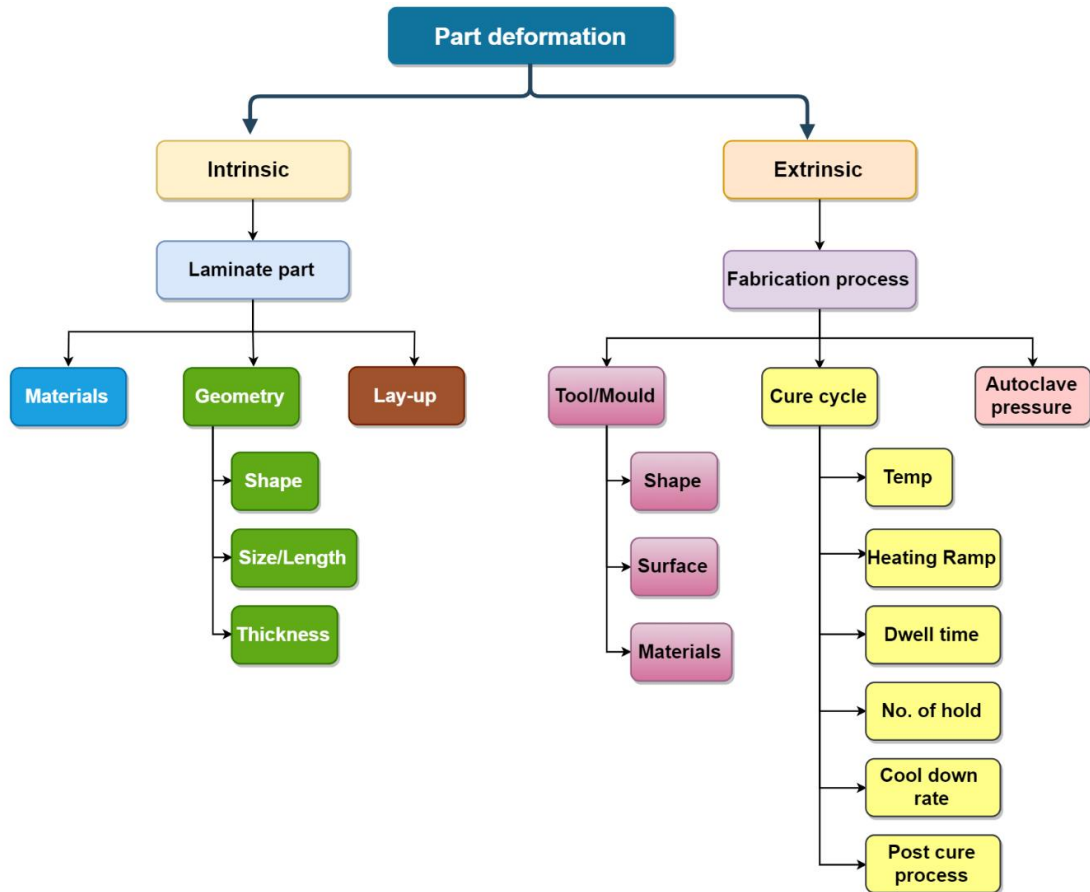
Part deformation

Intrinsic

Laminate part

Materials

Geometry

Shape

Size/Length

Thickness

Lay-up

Extrinsic

Fabrication process

Tool/Mould

Shape

Surface

Materials

Cure cycle

Temp

Heating Ramp

Dwell time

No. of hold

Cool down rate

Post cure process

Autoclave pressure